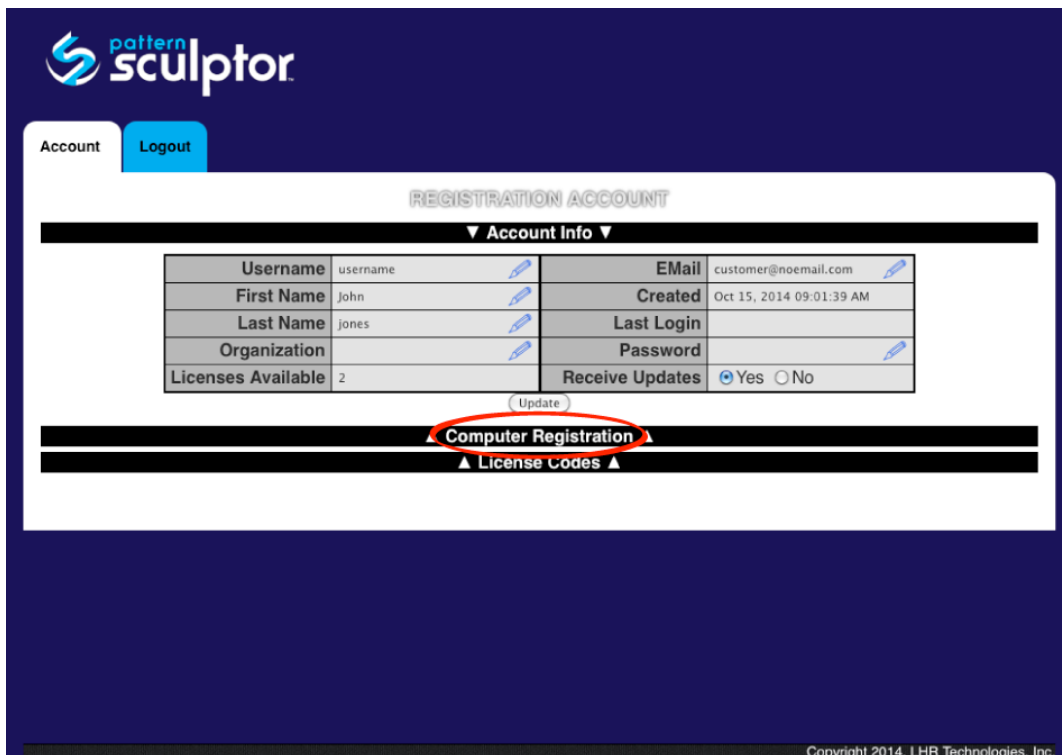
pattern sculptor

Account | Logout

REGISTRATION ACCOUNT

▼ Account Info ▼

| Username | username | EMail | customer@noemail.com |
|---|---|---|---|
| First Name | John | Created | Oct 15, 2014 09:01:39 AM |
| Last Name | jones | Last Login | |
| Organization | | Password | |
| Licenses Available | 2 | Receive Updates | Yes No |

Update

▲ Computer Registration ▲

▲ License Codes ▲

Copyright 2014, LHB Technologies, Inc.